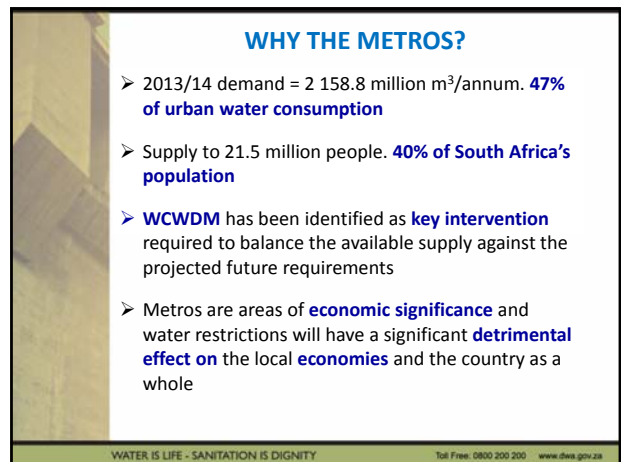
WHY THE METROS?

➢ 2013/14 demand = 2 158.8 million m$^3$/annum. 47% of urban water consumption

➢ Supply to 21.5 million people. 40% of South Africa's population

➢ WCWDM has been identified as key intervention required to balance the available supply against the projected future requirements

➢ Metros are areas of economic significance and water restrictions will have a significant detrimental effect on the local economies and the country as a whole

WATER IS LIFE - SANITATION IS DIGNITY

Toll Free: 0800 200 200 www.dwa.gov.za